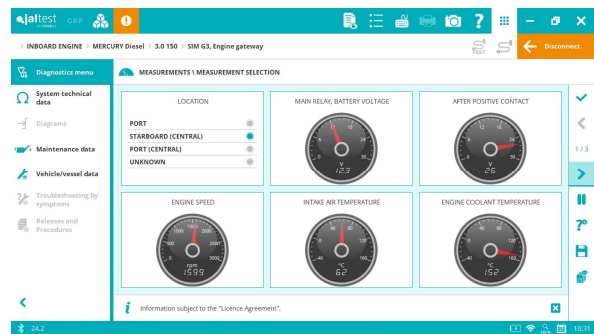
jaltest GBP

INBOARD ENGINE > MERCURY Diesel > 3.0 150 > SIM G3, Engine gateway

Disconnect

Diagnostics menu

System technical data

Diagrams

Maintenance data

Vehicle/vessel data

Troubleshooting by symptoms

Releases and Procedures

MEASUREMENTS \ MEASUREMENT SELECTION

LOCATION

PORT

STARBOARD (CENTRAL)

PORT (CENTRAL)

UNKNOWN

MAIN RELAY, BATTERY VOLTAGE

V
12.3

AFTER POSITIVE CONTACT

V
26

ENGINE SPEED

rpm
1599

INTAKE AIR TEMPERATURE

°C
62

ENGINE COOLANT TEMPERATURE

°C
152

1/3

Information subject to the "Licence Agreement".

24.2

10:31